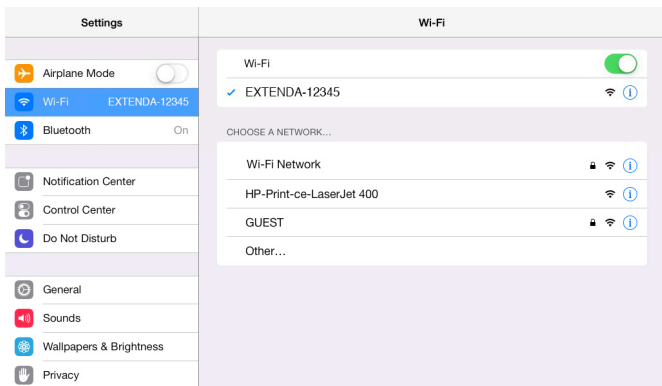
Settings

Airplane Mode
Wi-Fi EXTENDA-12345
Bluetooth On

Notification Center
Control Center
Do Not Disturb

General
Sounds
Wallpapers & Brightness
Privacy

Wi-Fi

Wi-Fi
✓ EXTENDA-12345

CHOOSE A NETWORK...

Wi-Fi Network
HP-Print-ce-LaserJet 400
GUEST
Other...